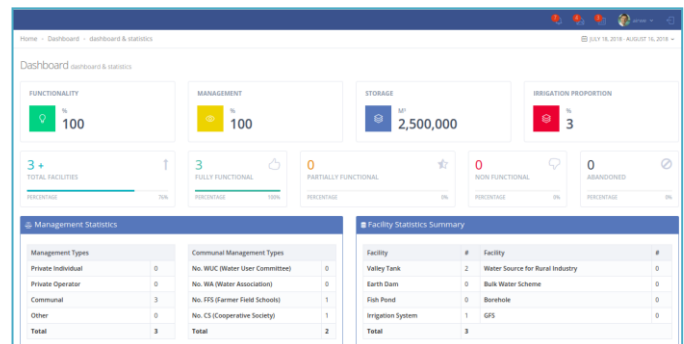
admin

Home › Dashboard › dashboard & statistics

JULY 18, 2018 - AUGUST 16, 2018

Dashboard dashboard & statistics

FUNCTIONALITY
%
100

MANAGEMENT
%
100

STORAGE
M³
2,500,000

IRRIGATION PROPORTION
%
3

3 +
TOTAL FACILITIES
PERCENTAGE 76%

3
FULLY FUNCTIONAL
PERCENTAGE 100%

0
PARTIALLY FUNCTIONAL
PERCENTAGE 0%

0
NON FUNCTIONAL
PERCENTAGE 0%

0
ABANDONED
PERCENTAGE 0%

Management Statistics

| Management Types | |
|---|---|
| Private Individual | 0 |
| Private Operator | 0 |
| Communal | 3 |
| Other | 0 |
| Total | 3 |

| Communal Management Types | |
|---|---|
| No. WUC (Water User Committee) | 0 |
| No. WA (Water Association) | 0 |
| No. FFS (Farmer Field Schools) | 1 |
| No. CS (Cooperative Society) | 1 |
| Total | 2 |

Facility Statistics Summary

| Facility | # | Facility | # |
|---|---|---|---|
| Valley Tank | 2 | Water Source for Rural Industry | 0 |
| Earth Dam | 0 | Bulk Water Scheme | 0 |
| Fish Pond | 0 | Borehole | 0 |
| Irrigation System | 1 | GFS | 0 |
| Total | 3 | | |